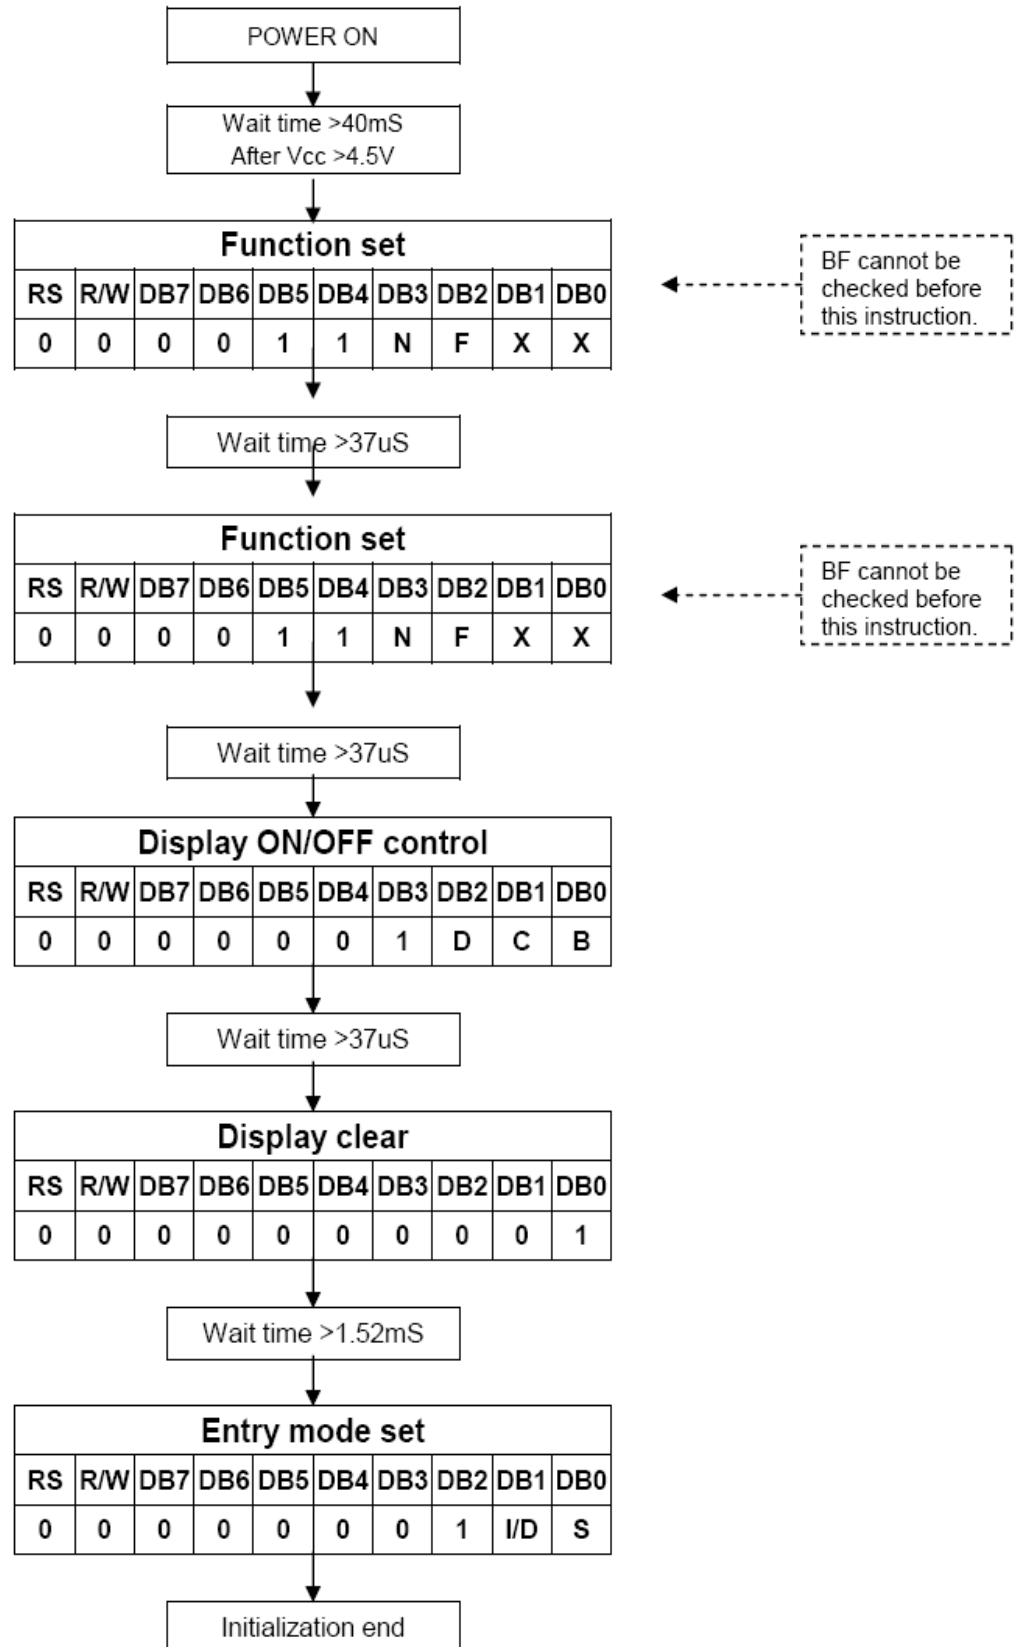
POWER ON

Wait time >40mS
After Vcc >4.5V

| Function set | | | | | | | | | |
|---|---|---|---|---|---|---|---|---|---|
| RS | R/W | DB7 | DB6 | DB5 | DB4 | DB3 | DB2 | DB1 | DB0 |
| 0 | 0 | 0 | 0 | 1 | 1 | N | F | X | X |

BF cannot be checked before this instruction.

Wait time >37uS

| Function set | | | | | | | | | |
|---|---|---|---|---|---|---|---|---|---|
| RS | R/W | DB7 | DB6 | DB5 | DB4 | DB3 | DB2 | DB1 | DB0 |
| 0 | 0 | 0 | 0 | 1 | 1 | N | F | X | X |

BF cannot be checked before this instruction.

Wait time >37uS

| Display ON/OFF control | | | | | | | | | |
|---|---|---|---|---|---|---|---|---|---|
| RS | R/W | DB7 | DB6 | DB5 | DB4 | DB3 | DB2 | DB1 | DB0 |
| 0 | 0 | 0 | 0 | 0 | 0 | 1 | D | C | B |

Wait time >37uS

| Display clear | | | | | | | | | |
|---|---|---|---|---|---|---|---|---|---|
| RS | R/W | DB7 | DB6 | DB5 | DB4 | DB3 | DB2 | DB1 | DB0 |
| 0 | 0 | 0 | 0 | 0 | 0 | 0 | 0 | 0 | 1 |

Wait time >1.52mS

| Entry mode set | | | | | | | | | |
|---|---|---|---|---|---|---|---|---|---|
| RS | R/W | DB7 | DB6 | DB5 | DB4 | DB3 | DB2 | DB1 | DB0 |
| 0 | 0 | 0 | 0 | 0 | 0 | 0 | 1 | I/D | S |

Initialization end